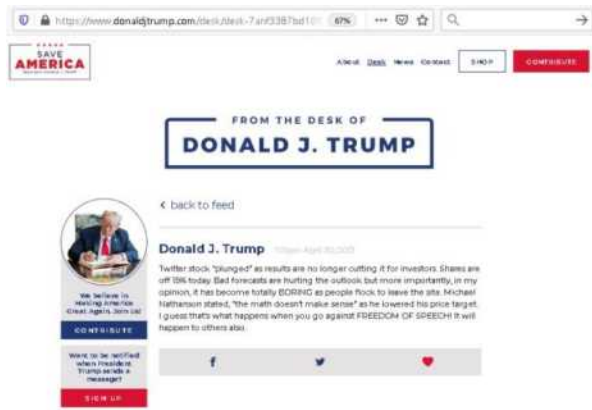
https://www.donaldjtrump.com/desk/desk-7anf3387bd10 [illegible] 67% ··· 

SAVE AMERICA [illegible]

About Desk News Contact SHOP CONTRIBUTE

FROM THE DESK OF
DONALD J. TRUMP

‹ back to feed

Donald J. Trump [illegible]

Twitter stock "plunged" as results are no longer cutting it for investors. Shares are off 15% today. Bad forecasts are hurting the outlook but more importantly, in my opinion, it has become totally BORING as people flock to leave the site. Michael Nathanson stated, "the math doesn't make sense" as he lowered his price target. I guess that's what happens when you go against FREEDOM OF SPEECH! It will happen to others also.

We Believe in Making America Great Again. Join Us!

CONTRIBUTE

Want to be notified when President Trump sends a message?

SIGN UP